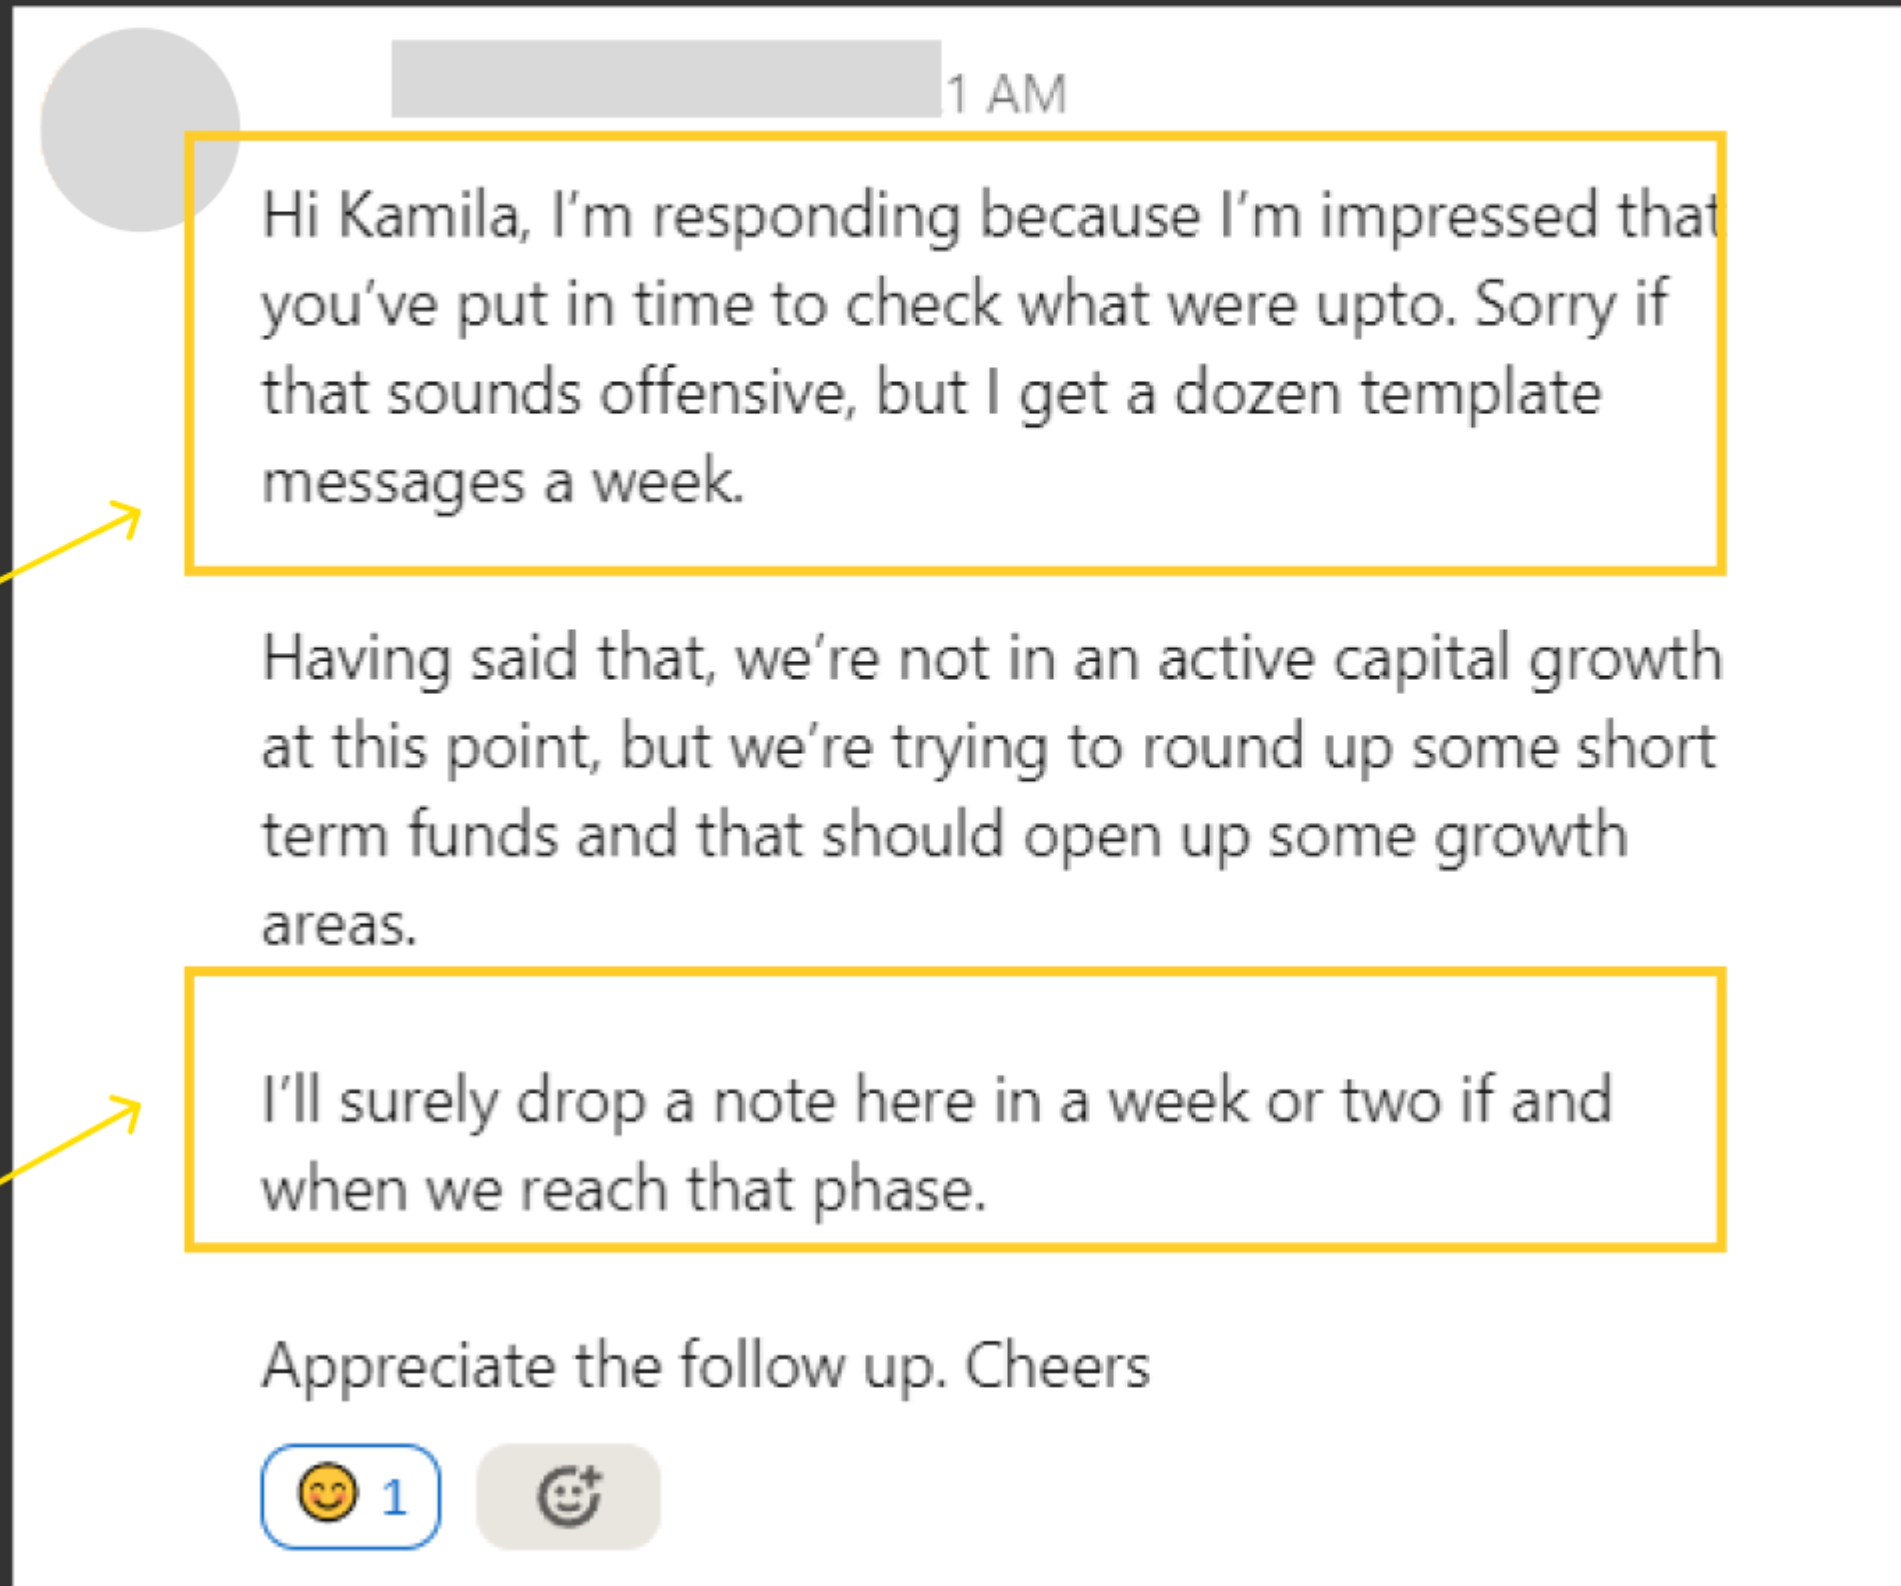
1 AM

Hi Kamila, I'm responding because I'm impressed that you've put in time to check what were upto. Sorry if that sounds offensive, but I get a dozen template messages a week.

Having said that, we're not in an active capital growth at this point, but we're trying to round up some short term funds and that should open up some growth areas.

I'll surely drop a note here in a week or two if and when we reach that phase.

Appreciate the follow up. Cheers

1